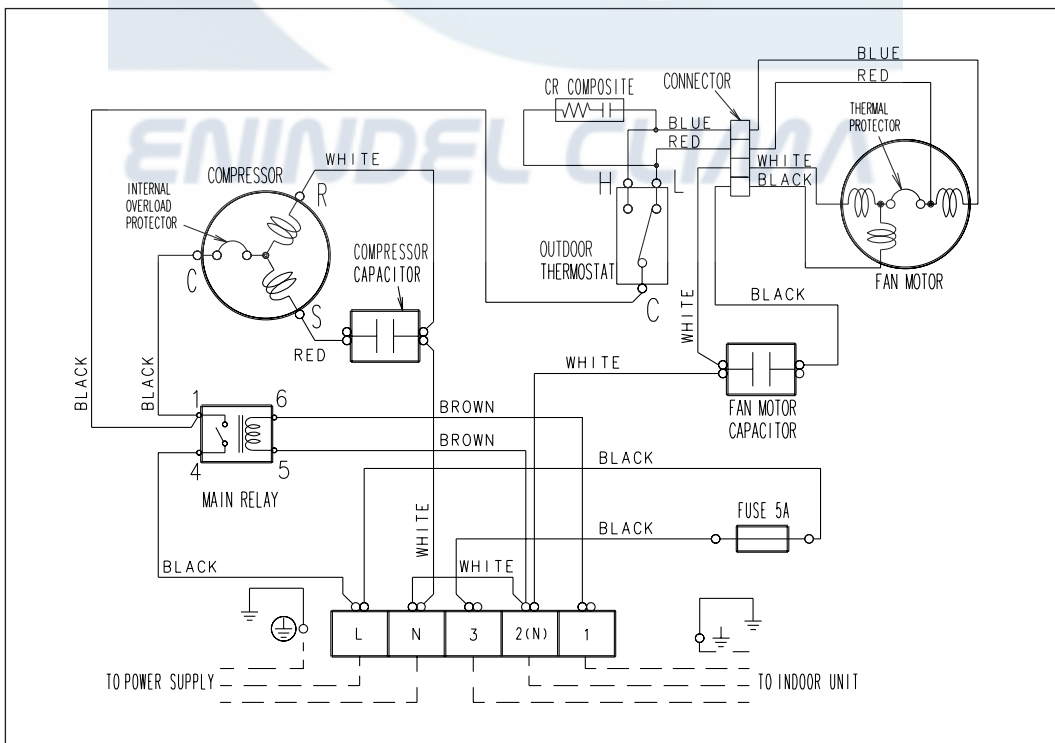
ENINDEL CLIMA

BLUE
RED
CR COMPOSITE
CONNECTOR
THERMAL PROTECTOR
BLUE
RED
WHITE
BLACK
COMPRESSOR
WHITE
INTERNAL OVERLOAD PROTECTOR
R
H
L
COMPRESSOR CAPACITOR
C
S
OUTDOOR THERMOSTAT
C
FAN MOTOR
WHITE
BLACK
RED
WHITE
BLACK
BLACK
1
6
BROWN
FAN MOTOR CAPACITOR
4
5
BROWN
BLACK
MAIN RELAY
WHITE
BLACK
FUSE 5A
BLACK
WHITE

| L | N | 3 | 2(N) | 1 |
|---|---|---|---|---|

TO POWER SUPPLY
TO INDOOR UNIT